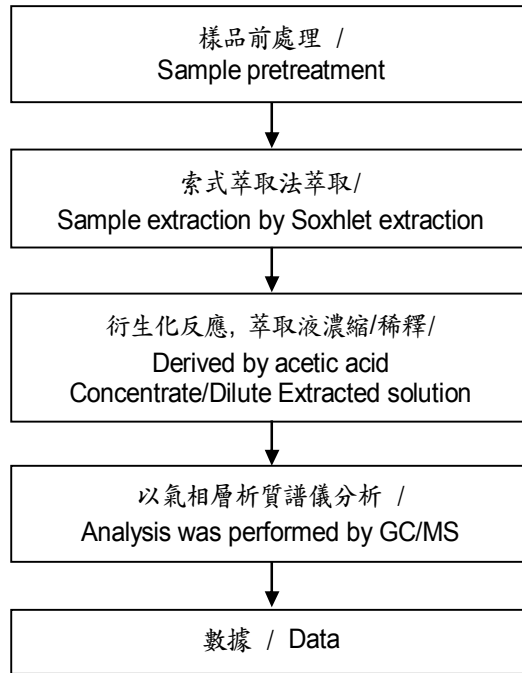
樣品前處理 /
Sample pretreatment

索式萃取法萃取/
Sample extraction by Soxhlet extraction

衍生化反應, 萃取液濃縮/稀釋/
Derived by acetic acid
Concentrate/Dilute Extracted solution

以氣相層析質譜儀分析 /
Analysis was performed by GC/MS

數據 / Data